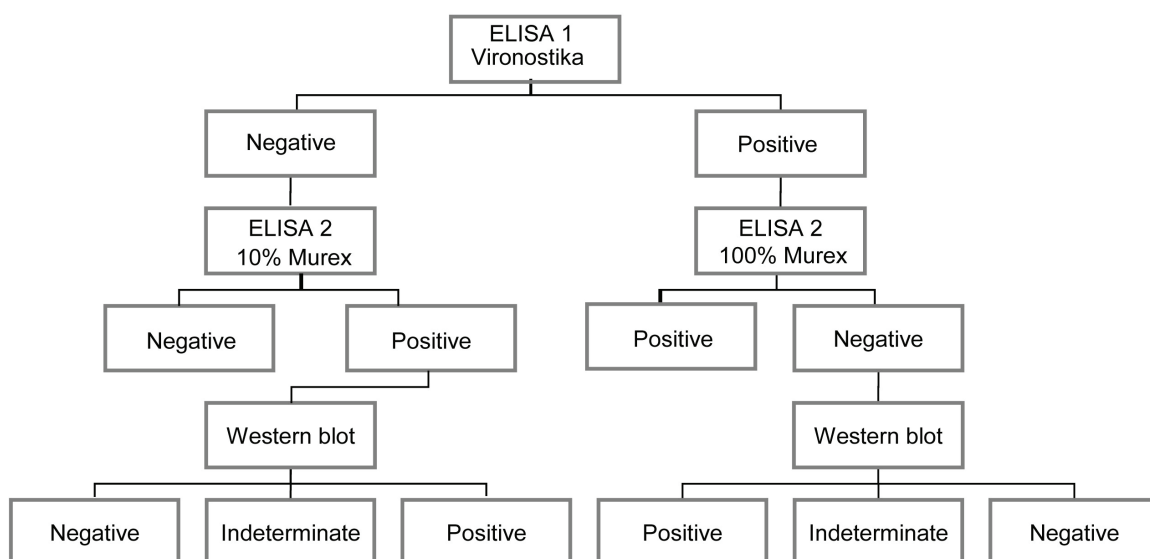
ELISA 1
Vironostika

Negative

ELISA 2
10% Murex

Negative

Positive

Western blot

Negative

Indeterminate

Positive

Positive

ELISA 2
100% Murex

Positive

Negative

Western blot

Positive

Indeterminate

Negative